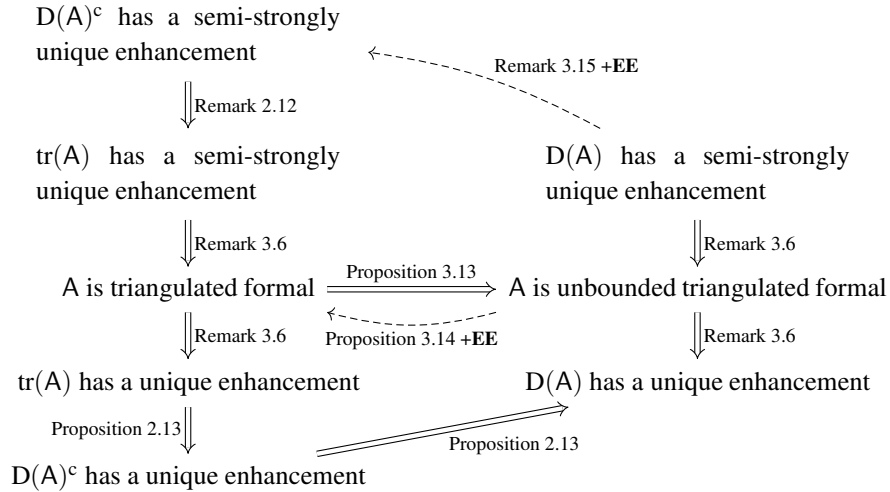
$D(A)^c$ has a semi-strongly unique enhancement

Remark 3.15 +**EE**

Remark 2.12

tr(A) has a semi-strongly unique enhancement

D(A) has a semi-strongly unique enhancement

Remark 3.6

Remark 3.6

A is triangulated formal

Proposition 3.13

A is unbounded triangulated formal

Proposition 3.14 +**EE**

Remark 3.6

Remark 3.6

tr(A) has a unique enhancement

D(A) has a unique enhancement

Proposition 2.13

Proposition 2.13

$D(A)^c$ has a unique enhancement